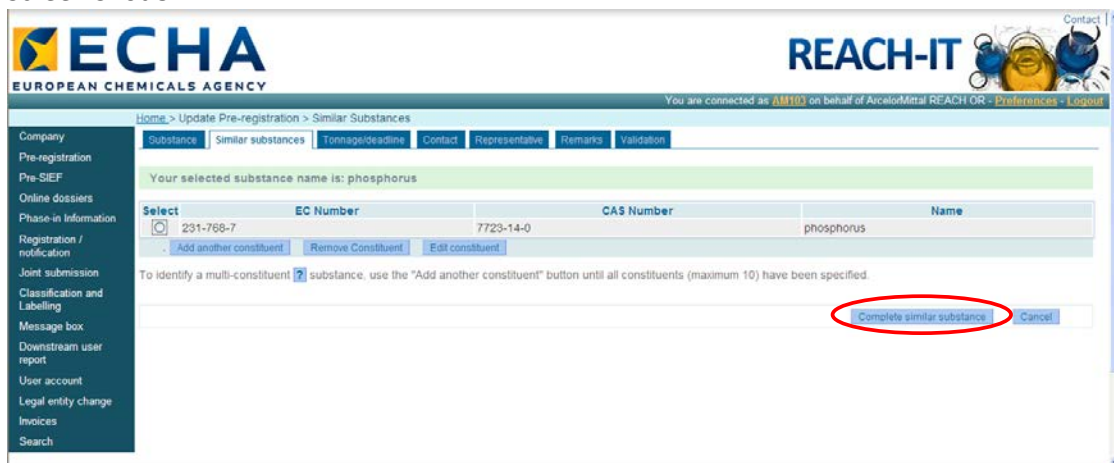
ECHA
EUROPEAN CHEMICALS AGENCY

REACH-IT

Contact

You are connected as AM103 on behalf of ArcelorMittal REACH OR - Preferences - Logout

Home > Update Pre-registration > Similar Substances

Company
Pre-registration
Pre-SIEF
Online dossiers
Phase-in Information
Registration / notification
Joint submission
Classification and Labelling
Message box
Downstream user report
User account
Legal entity change
Invoices
Search

Substance | Similar substances | Tonnage/deadline | Contact | Representative | Remarks | Validation

Your selected substance name is: phosphorus

| Select | EC Number | CAS Number | Name |
|---|---|---|---|
| ○ | 231-768-7 | 7723-14-0 | phosphorus |

Add another constituent | Remove Constituent | Edit constituent

To identify a multi-constituent ? substance, use the "Add another constituent" button until all constituents (maximum 10) have been specified.

Complete similar substance | Cancel